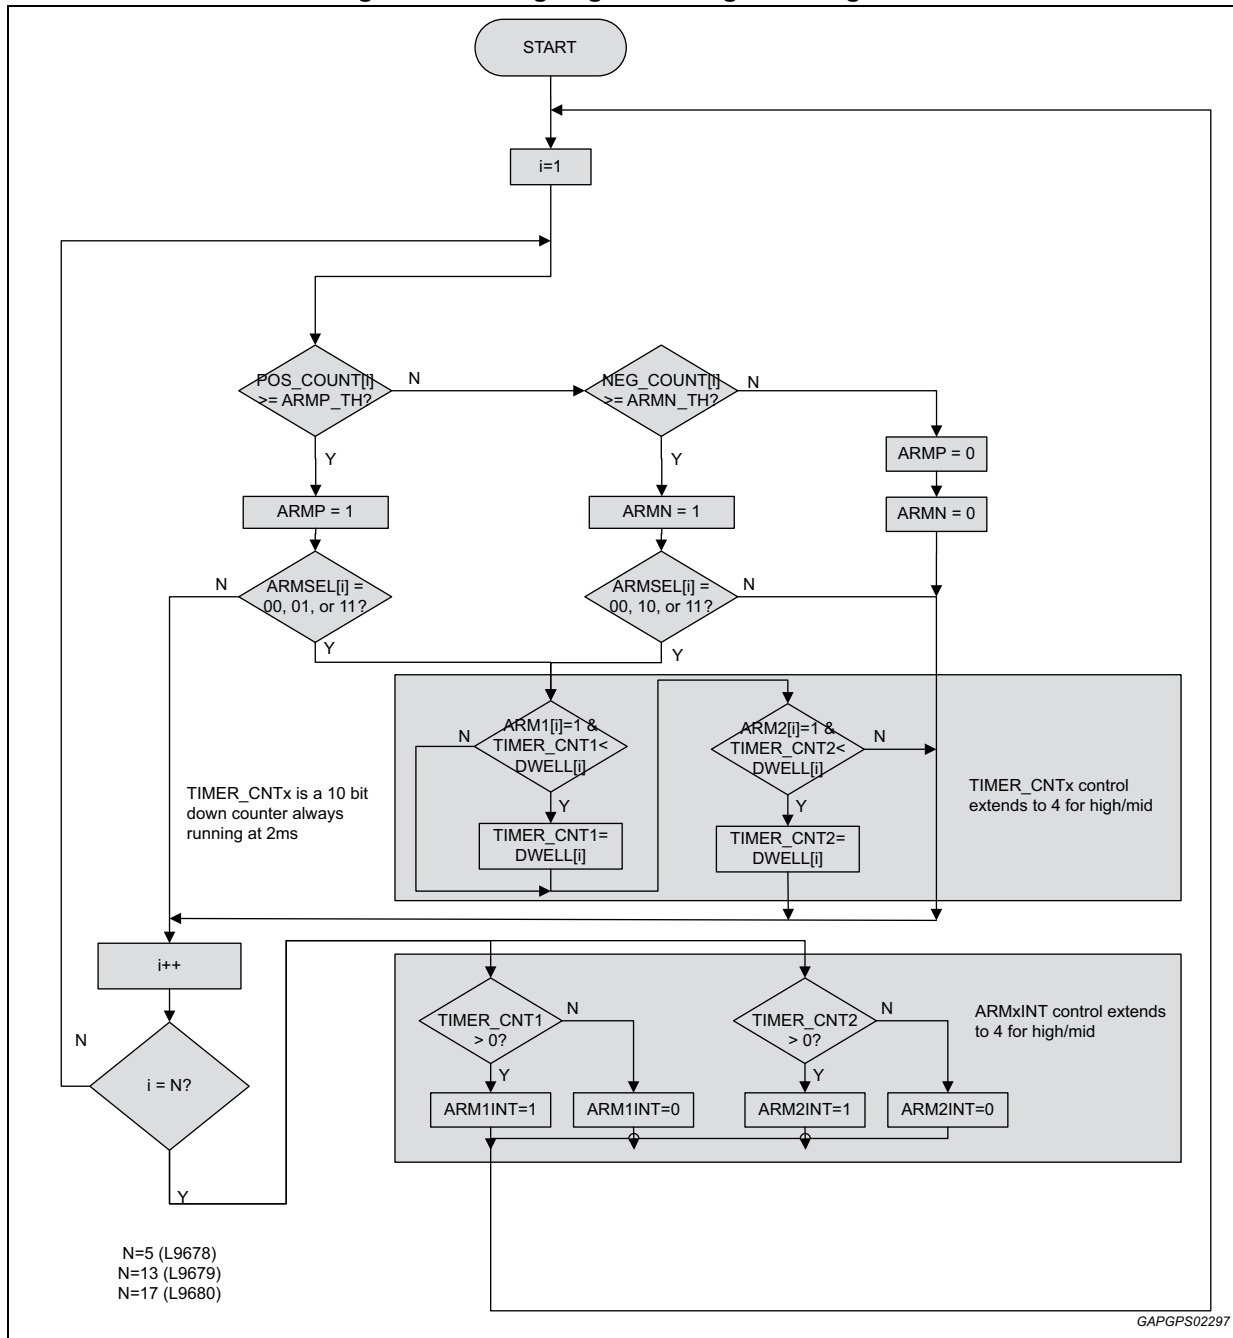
START

i=1

POS_COUNT[i] >= ARMP_TH?

N

NEG_COUNT[i] >= ARMN_TH?

N

Y

Y

ARMP = 0

ARMP = 1

ARMN = 1

ARMN = 0

N

ARMSEL[i] = 00, 01, or 11?

ARMSEL[i] = 00, 10, or 11?

N

Y

Y

N

ARM1[i]=1 & TIMER_CNT1< DWELL[i]

ARM2[i]=1 & TIMER_CNT2< DWELL[i]

N

TIMER_CNTx is a 10 bit down counter always running at 2ms

Y

Y

TIMER_CNTx control extends to 4 for high/mid

TIMER_CNT1= DWELL[i]

TIMER_CNT2= DWELL[i]

i++

N

N

TIMER_CNT1 > 0?

TIMER_CNT2 > 0?

ARMxINT control extends to 4 for high/mid

N

Y

Y

i = N?

ARM1INT=1

ARM1INT=0

ARM2INT=1

ARM2INT=0

Y

N=5 (L9678)
N=13 (L9679)
N=17 (L9680)

GAPGPS02297